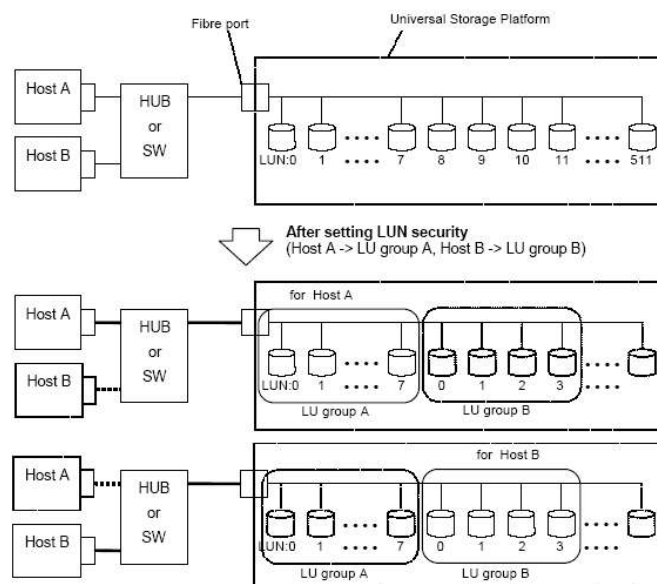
Fibre port

Universal Storage Platform

Host A

Host B

HUB
or
SW

LUN:0 1 .... 7 8 9 10 11 .... 511

After setting LUN security
(Host A -> LU group A, Host B -> LU group B)

for Host A

Host A

Host B

HUB
or
SW

LUN:0 1 .... 7

0 1 2 3 ....

LU group A

LU group B

for Host B

Host A

Host B

HUB
or
SW

LUN:0 1 .... 7

0 1 2 3 ....

LU group A

LU group B